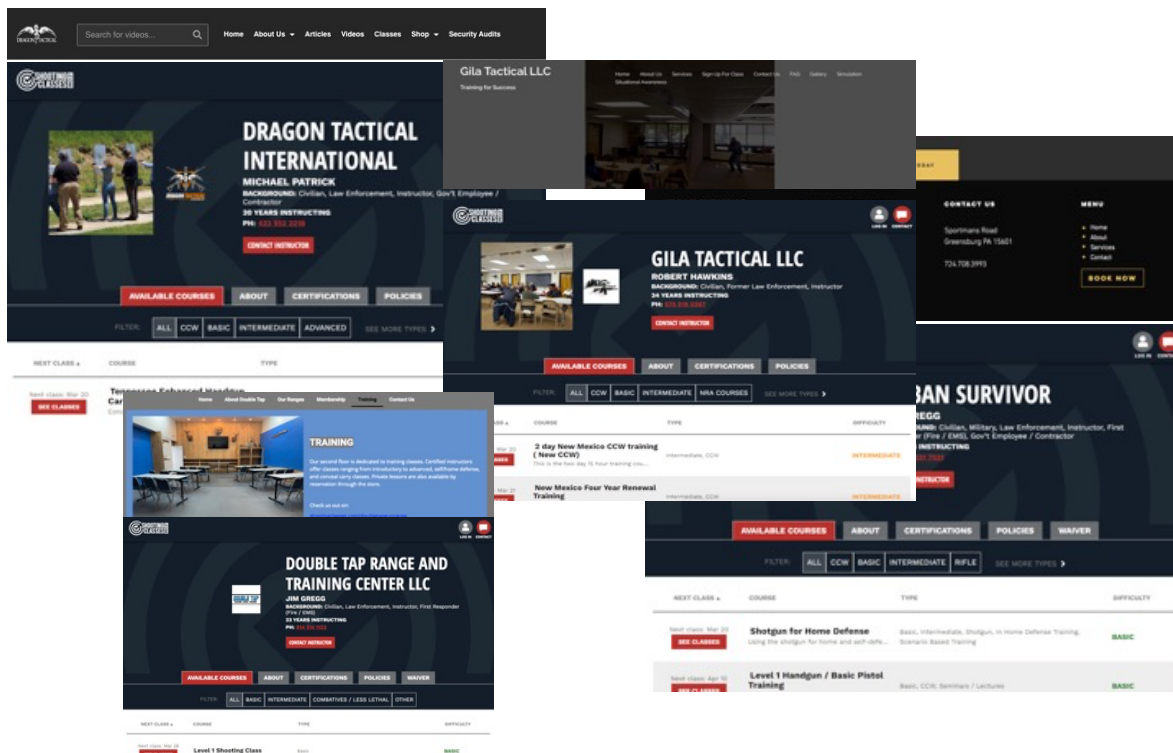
DRAGON TACTICAL

Search for videos...

Home About Us Articles Videos Classes Shop Security Audits

SHOOTING CLASSES

DRAGON TACTICAL INTERNATIONAL

MICHAEL PATRICK

BACKGROUND: Civilian, Law Enforcement, Instructor, Gov't Employee / Contractor

30 YEARS INSTRUCTING

PH: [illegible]

CONTACT INSTRUCTOR

AVAILABLE COURSES ABOUT CERTIFICATIONS POLICIES

FILTER: ALL CCW BASIC INTERMEDIATE ADVANCED SEE MORE TYPES

NEXT CLASS COURSE TYPE

Next class: Mar 20

SEE CLASSES

Tennessee Enhanced Handgun Car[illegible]

Gila Tactical LLC

Training for Success

Home About Us Services Sign Up For Class Contact Us FAQ Gallery Simulation Situational Awareness

CONTACT US

Sportsmans Road Greensburg PA 15601

724.708.3993

MENU

Home

About

Services

Contact

BOOK NOW

SHOOTING CLASSES

LOG IN CONTACT

GILA TACTICAL LLC

ROBERT HAWKINS

BACKGROUND: Civilian, Former Law Enforcement, Instructor

34 YEARS INSTRUCTING

PH: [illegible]

CONTACT INSTRUCTOR

AVAILABLE COURSES ABOUT CERTIFICATIONS POLICIES

FILTER: ALL CCW BASIC INTERMEDIATE NRA COURSES SEE MORE TYPES

COURSE TYPE DIFFICULTY

2 day New Mexico CCW training ( New CCW)

This is the two day 15 hour training cou...

Intermediate, CCW

INTERMEDIATE

New Mexico Four Year Renewal Training

Intermediate, CCW

Home About Double Tap Our Ranges Membership Training Contact Us

TRAINING

Our second floor is dedicated to training classes. Certified instructors offer classes ranging from introductory to advanced, self-home defense, and conceal carry classes. Private lessons are also available by reservation through the store.

Check us out on:

BAN SURVIVOR

GREGG

BACKGROUND: Civilian, Military, Law Enforcement, Instructor, First Responder (Fire / EMS), Gov't Employee / Contractor

LOG IN CONTACT

INSTRUCTOR

AVAILABLE COURSES ABOUT CERTIFICATIONS POLICIES WAIVER

FILTER: ALL CCW BASIC INTERMEDIATE RIFLE SEE MORE TYPES

NEXT CLASS COURSE TYPE DIFFICULTY

Next class: Mar 20

SEE CLASSES

Shotgun for Home Defense

Using the shotgun for home and self-defe...

Basic, Intermediate, Shotgun, In Home Defense Training, Scenario Based Training

BASIC

Next class: Apr 10

Level 1 Handgun / Basic Pistol Training

Basic, CCW, Seminars / Lectures

BASIC

SHOOTING CLASSES

LOG IN CONTACT

DOUBLE TAP RANGE AND TRAINING CENTER LLC

JIM GREGG

BACKGROUND: Civilian, Law Enforcement, Instructor, First Responder (Fire / EMS)

23 YEARS INSTRUCTING

PH: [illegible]

CONTACT INSTRUCTOR

AVAILABLE COURSES ABOUT CERTIFICATIONS POLICIES WAIVER

FILTER: ALL BASIC INTERMEDIATE COMBATIVES / LESS LETHAL OTHER

NEXT CLASS COURSE TYPE DIFFICULTY

Next class: Mar 26

Level 1 Shooting Class

Basic

BASIC